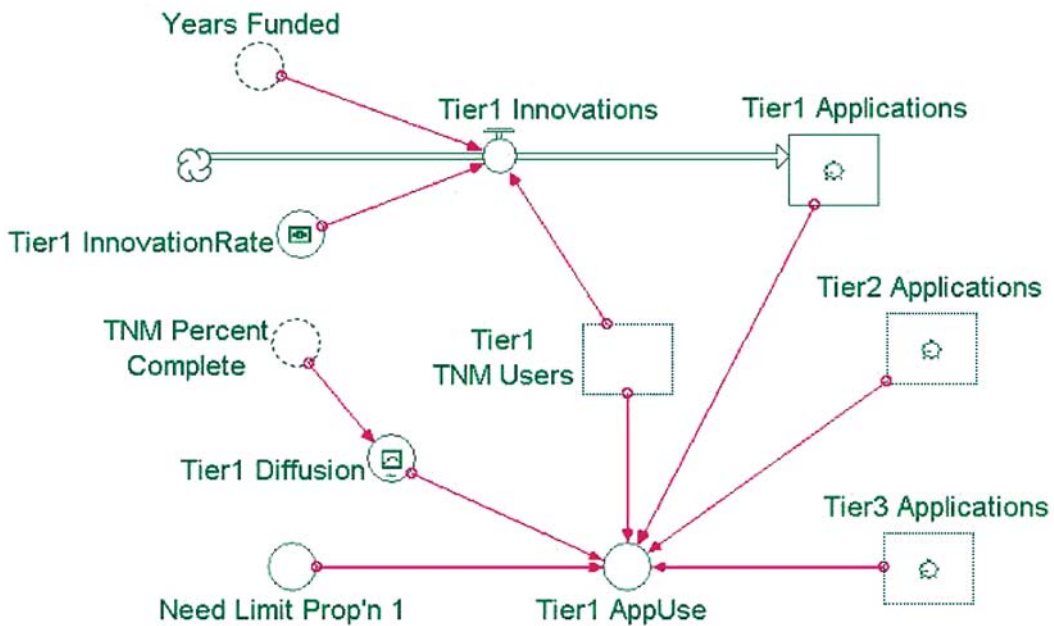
Years Funded

Tier1 Innovations

Tier1 Applications

Tier1 InnovationRate

TNM Percent Complete

Tier1 TNM Users

Tier2 Applications

Tier1 Diffusion

Tier3 Applications

Need Limit Prop'n 1

Tier1 AppUse